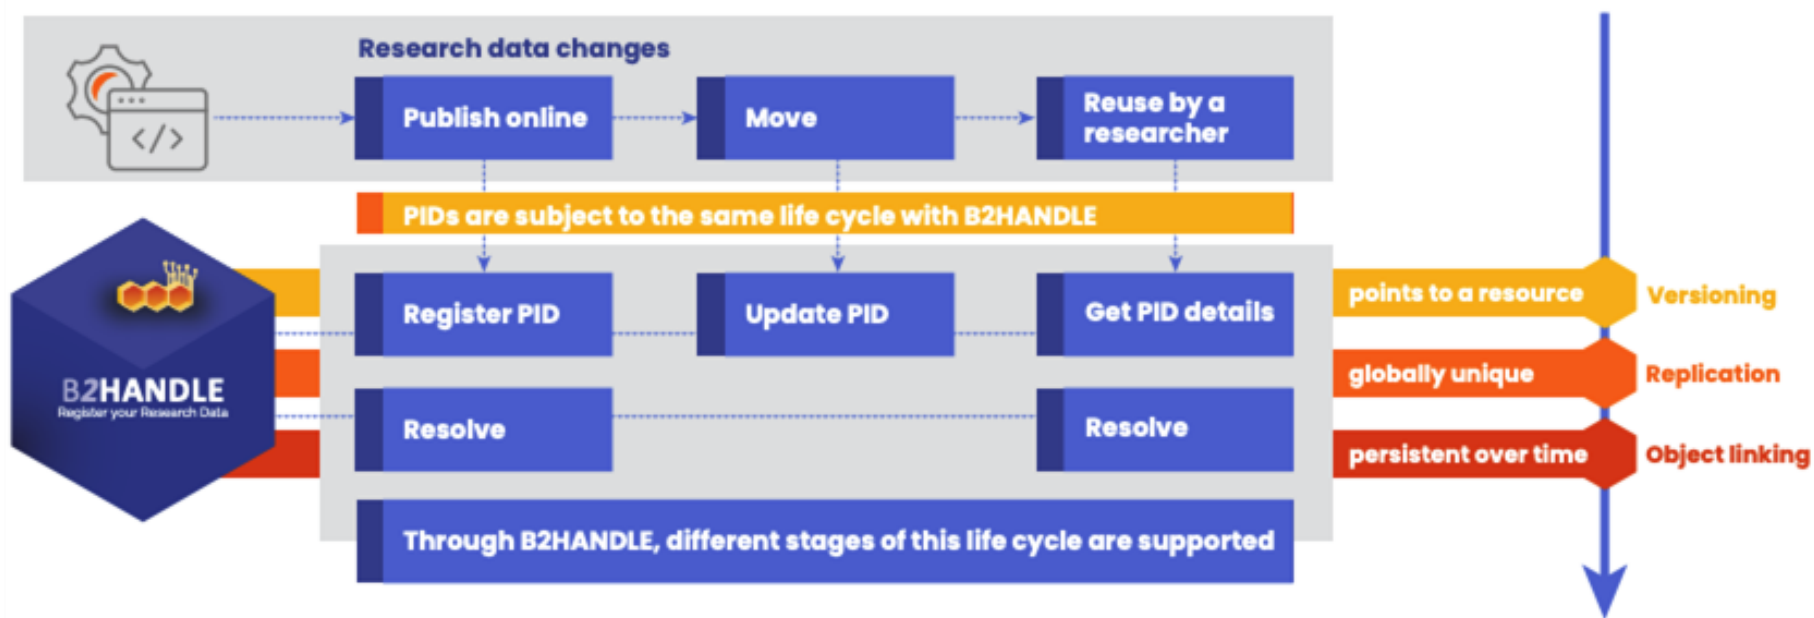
Research data changes

Publish online

Move

Reuse by a researcher

PIDs are subject to the same life cycle with B2HANDLE

B2HANDLE
Register your Research Data

Register PID

Update PID

Get PID details

Resolve

Resolve

Through B2HANDLE, different stages of this life cycle are supported

points to a resource

Versioning

globally unique

Replication

persistent over time

Object linking